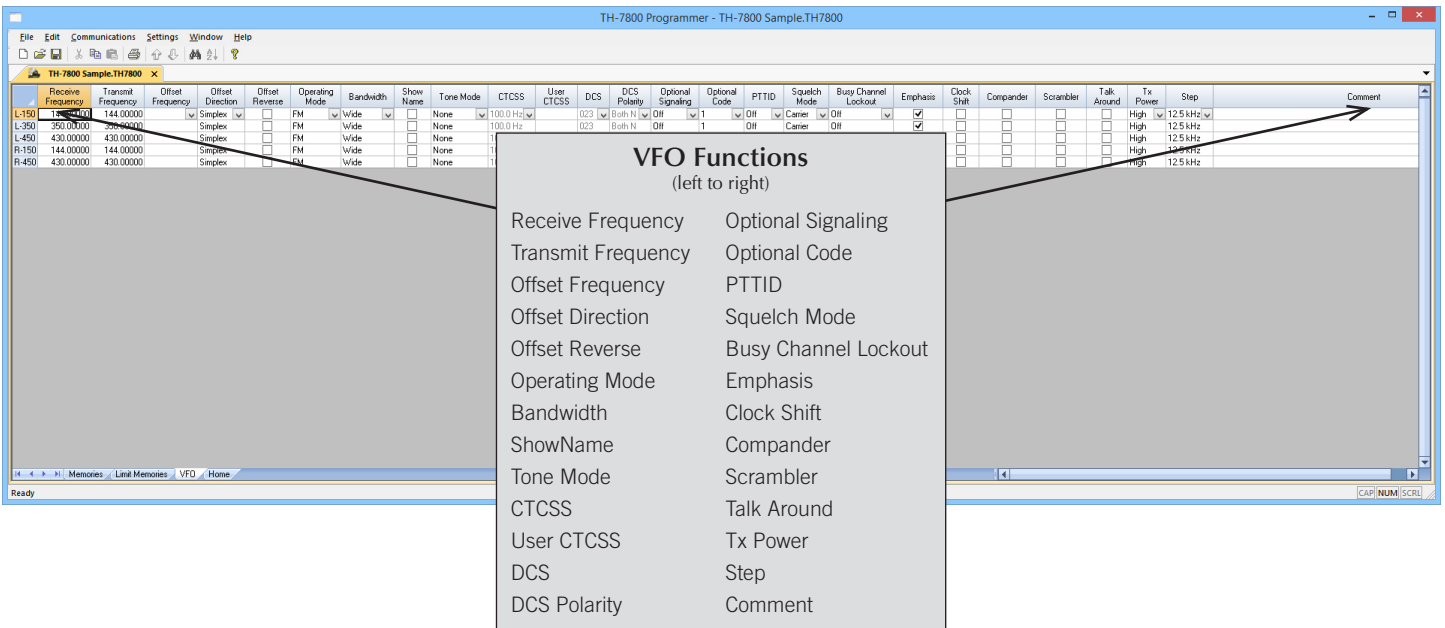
TH-7800 Programmer - TH-7800 Sample.TH7800

File Edit Communications Settings Window Help

TH-7800 Sample.TH7800 ×

| | Receive Frequency | Transmit Frequency | Offset Frequency | Offset Direction | Offset Reverse | Operating Mode | Bandwidth | Show Name | Tone Mode | CTCSS | User CTCSS | DCS | DCS Polarity | Optional Signaling | Optional Code | PTTID | Squelch Mode | Busy Channel Lockout | Emphasis | Clock Shift | Compander | Scrambler | Talk Around | Tx Power | Step | Comment |
|---|---|---|---|---|---|---|---|---|---|---|---|---|---|---|---|---|---|---|---|---|---|---|---|---|---|---|
| L-150 | 14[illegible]00 | 144.00000 | | Simplex | | FM | Wide | | None | 100.0 Hz | | 023 | Both N | Off | 1 | Off | Carrier | Off | | | | | | High | 12.5 kHz | |
| L-350 | 350.00000 | 350.00000 | | Simplex | | FM | Wide | | None | 100.0 Hz | | 023 | Both N | Off | 1 | Off | Carrier | Off | | | | | | High | 12.5 kHz | |
| L-450 | 430.00000 | 430.00000 | | Simplex | | FM | Wide | | None | 1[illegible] | | | | | | | | | | | | | | High | 12.5 kHz | |
| R-150 | 144.00000 | 144.00000 | | Simplex | | FM | Wide | | None | 1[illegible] | | | | | | | | | | | | | | High | 12.5 kHz | |
| R-450 | 430.00000 | 430.00000 | | Simplex | | FM | Wide | | None | 1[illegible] | | | | | | | | | | | | | | High | 12.5 kHz | |

Memories Limit Memories VFO Home

Ready

CAP NUM SCRL

VFO Functions
(left to right)

Receive Frequency
Transmit Frequency
Offset Frequency
Offset Direction
Offset Reverse
Operating Mode
Bandwidth
ShowName
Tone Mode
CTCSS
User CTCSS
DCS
DCS Polarity

Optional Signaling
Optional Code
PTTID
Squelch Mode
Busy Channel Lockout
Emphasis
Clock Shift
Compander
Scrambler
Talk Around
Tx Power
Step
Comment